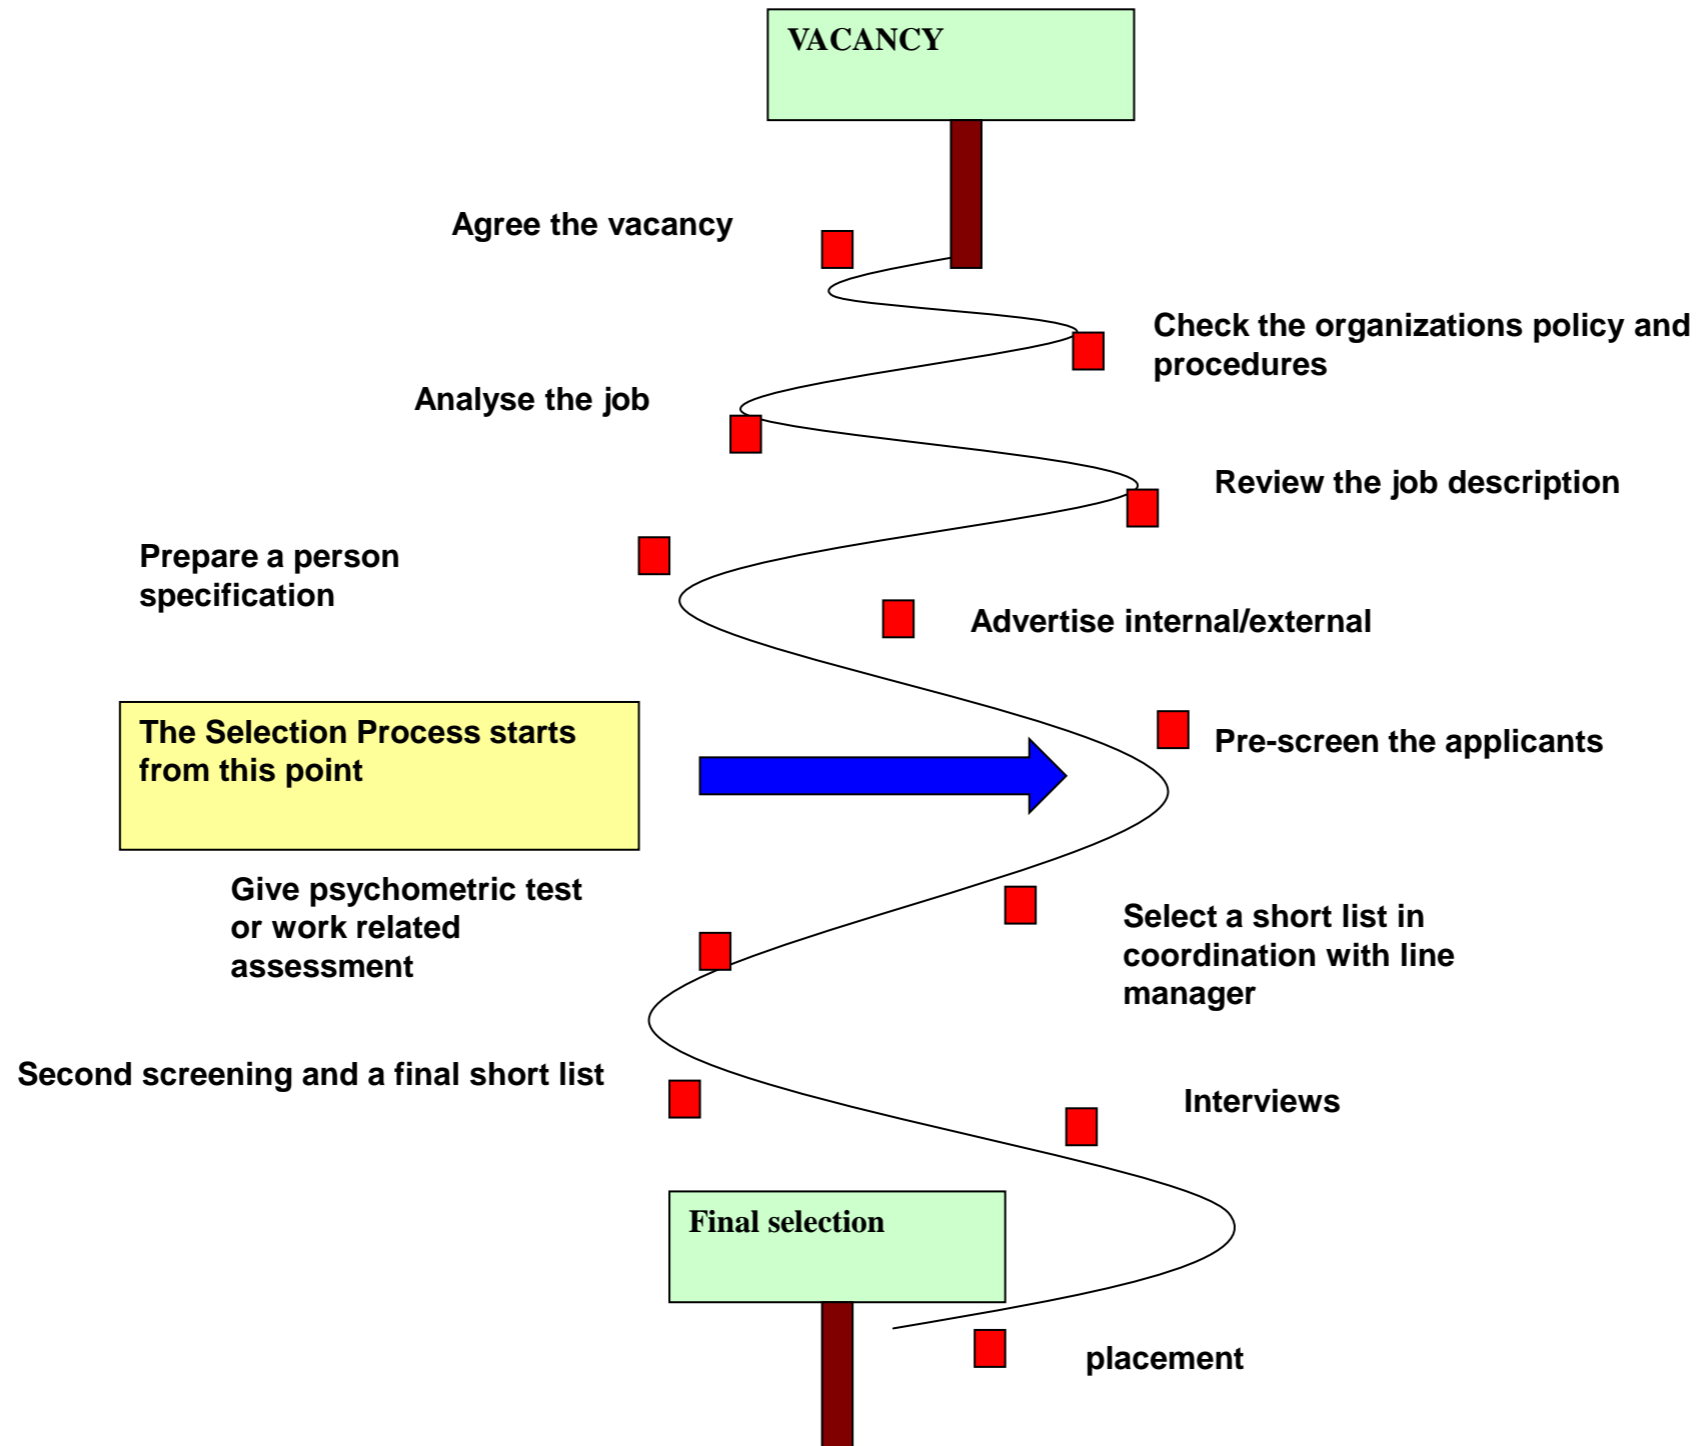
VACANCY

Agree the vacancy

Check the organizations policy and procedures

Analyse the job

Review the job description

Prepare a person specification

Advertise internal/external

The Selection Process starts from this point

Pre-screen the applicants

Give psychometric test or work related assessment

Select a short list in coordination with line manager

Second screening and a final short list

Interviews

Final selection

placement